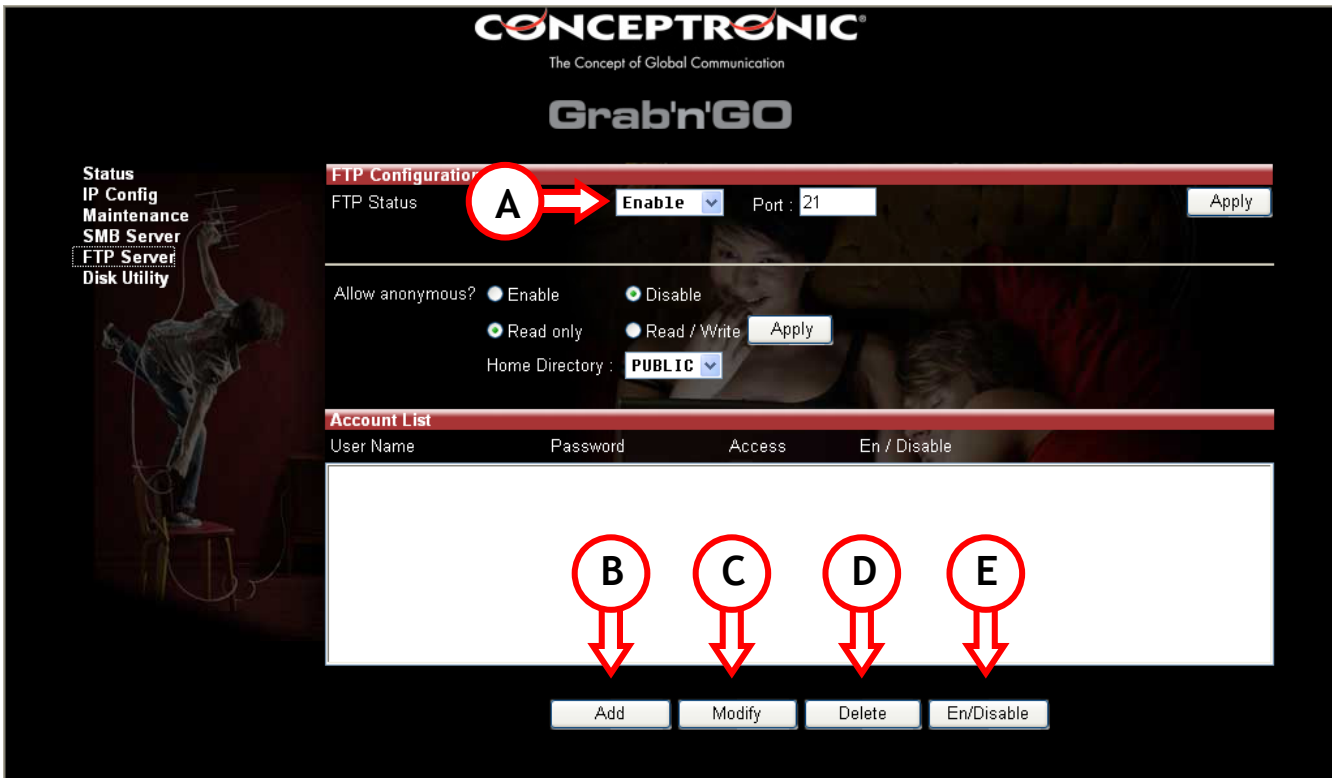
CONCEPTRONIC®
The Concept of Global Communication

Grab'n'GO

Status
IP Config
Maintenance
SMB Server
FTP Server
Disk Utility

FTP Configuration
FTP Status
A
Enable
Port : 21
Apply

Allow anonymous? Enable Disable
Read only Read / Write Apply
Home Directory : PUBLIC

Account List
User Name Password Access En / Disable

B C D E

Add Modify Delete En/Disable